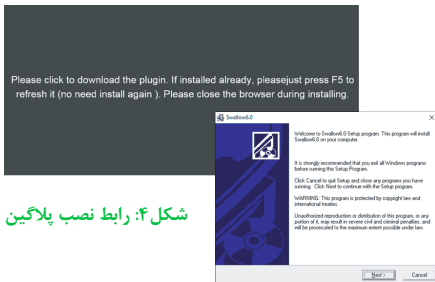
Please click to download the plugin. If installed already, pleasejust press F5 to refresh it (no need install again ). Please close the browser during installing.

شکل ۴: رابط نصب پلاگین

Swallow6.0

Welcome to Swallow6.0 Setup program. This program will install Swallow6.0 on your computer.

It is strongly recommended that you exit all Windows programs before running this Setup Program.

Click Cancel to quit Setup and close any programs you have running. Click Next to continue with the Setup program.

WARNING: This program is protected by copyright law and international treaties.

Unauthorized reproduction or distribution of this program, or any portion of it, may result in severe civil and criminal penalties, and will be prosecuted to the maximum extent possible under law.

Next >

Cancel